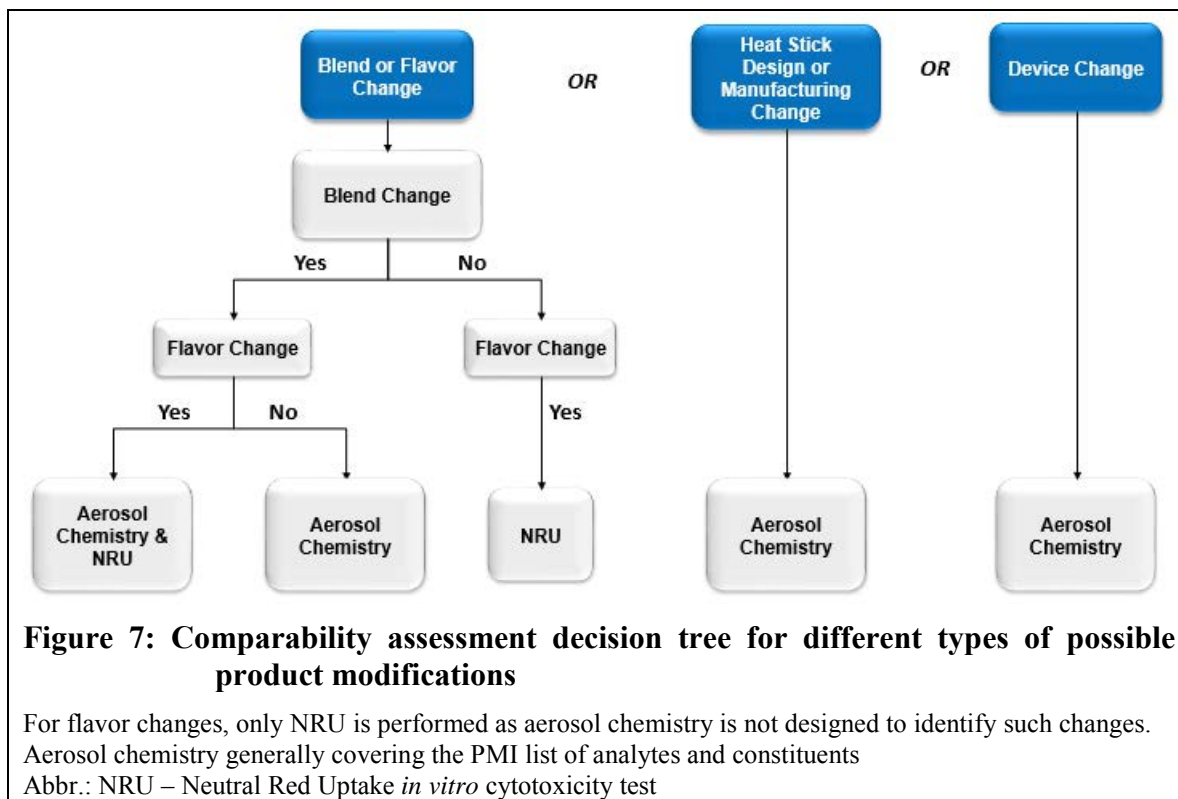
Blend or Flavor Change

OR

Heat Stick Design or Manufacturing Change

OR

Device Change

Blend Change

Yes

No

Flavor Change

Flavor Change

Yes

No

Yes

Aerosol Chemistry & NRU

Aerosol Chemistry

NRU

Aerosol Chemistry

Aerosol Chemistry

**Figure 7: Comparability assessment decision tree for different types of possible product modifications**

For flavor changes, only NRU is performed as aerosol chemistry is not designed to identify such changes.
Aerosol chemistry generally covering the PMI list of analytes and constituents
Abbr.: NRU – Neutral Red Uptake *in vitro* cytotoxicity test